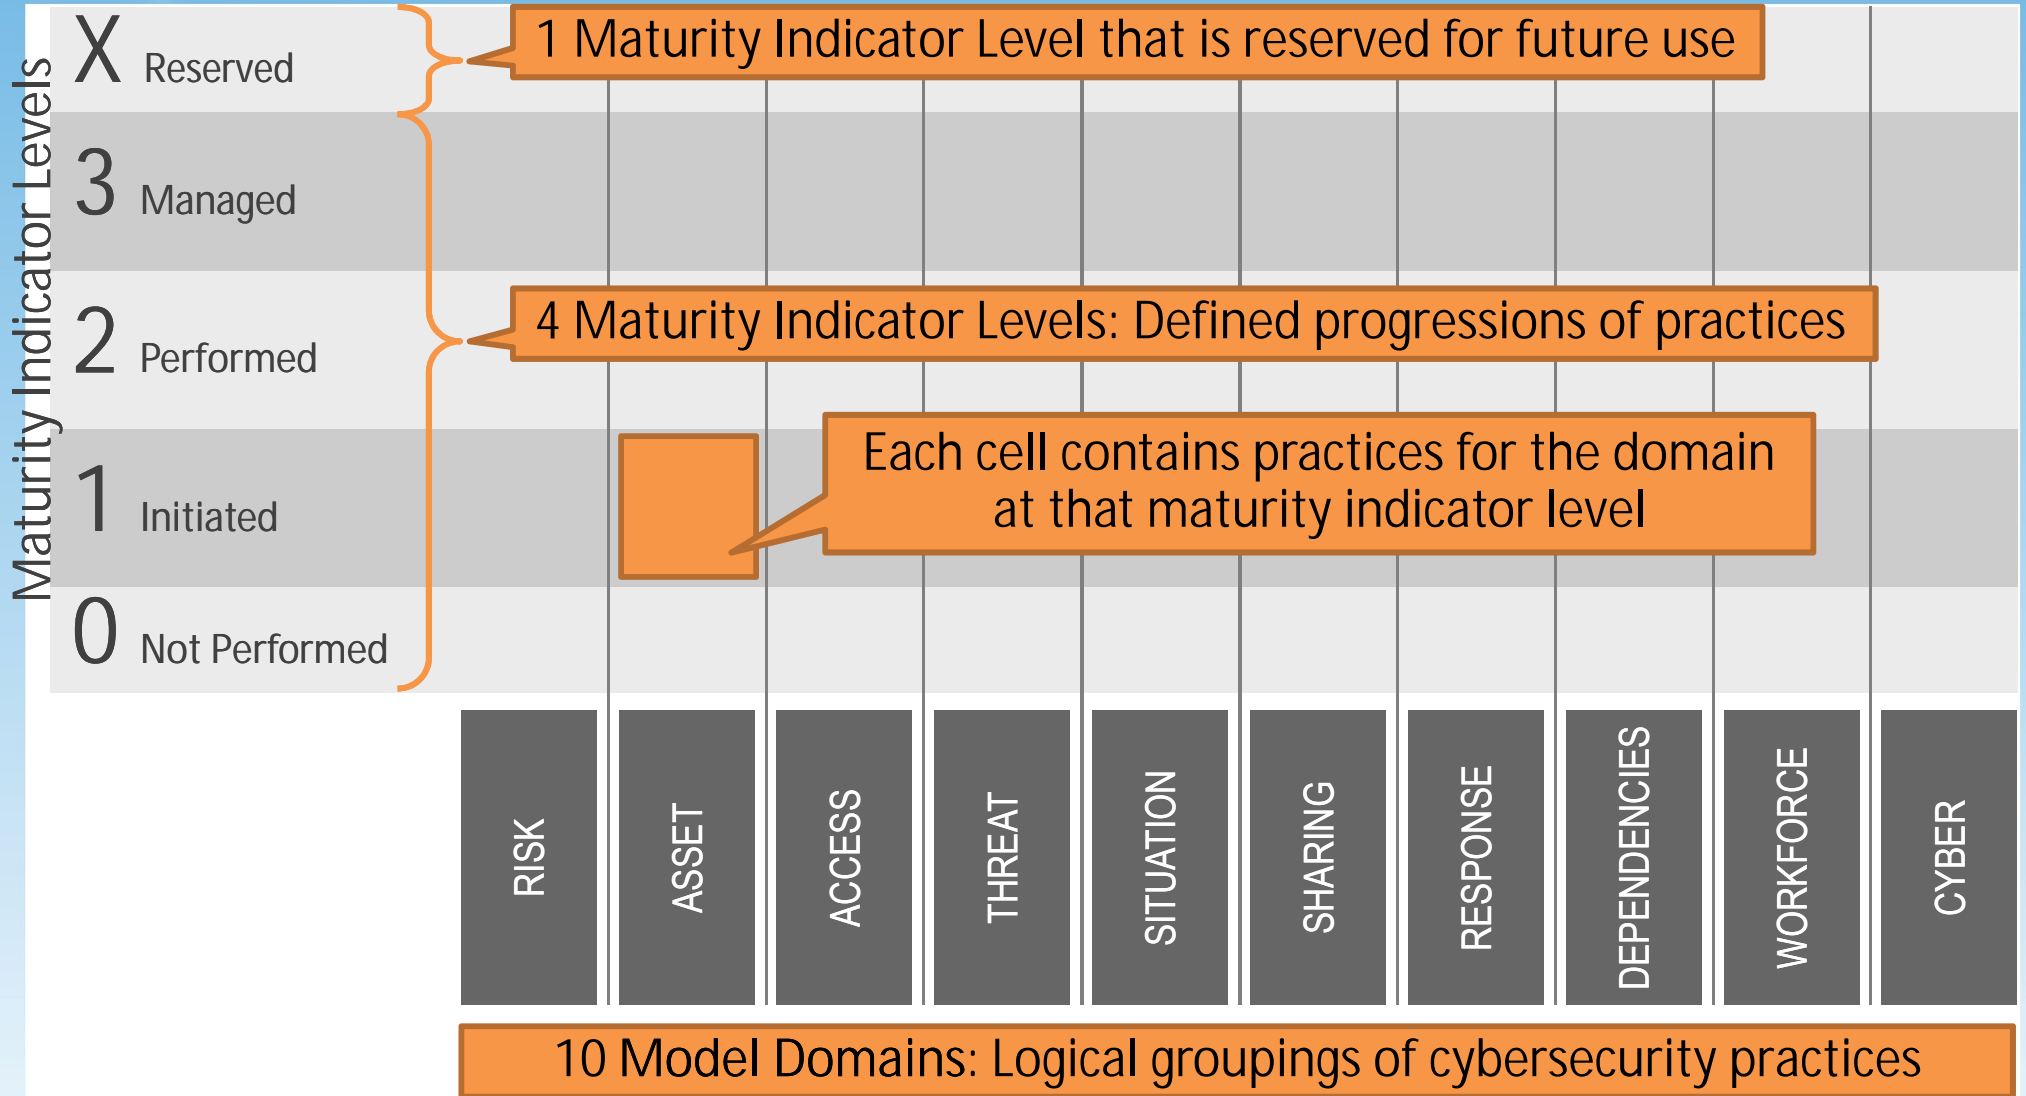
Maturity Indicator Levels

X Reserved

1 Maturity Indicator Level that is reserved for future use

3 Managed

2 Performed

4 Maturity Indicator Levels: Defined progressions of practices

1 Initiated

Each cell contains practices for the domain at that maturity indicator level

0 Not Performed

RISK

ASSET

ACCESS

THREAT

SITUATION

SHARING

RESPONSE

DEPENDENCIES

WORKFORCE

CYBER

10 Model Domains: Logical groupings of cybersecurity practices